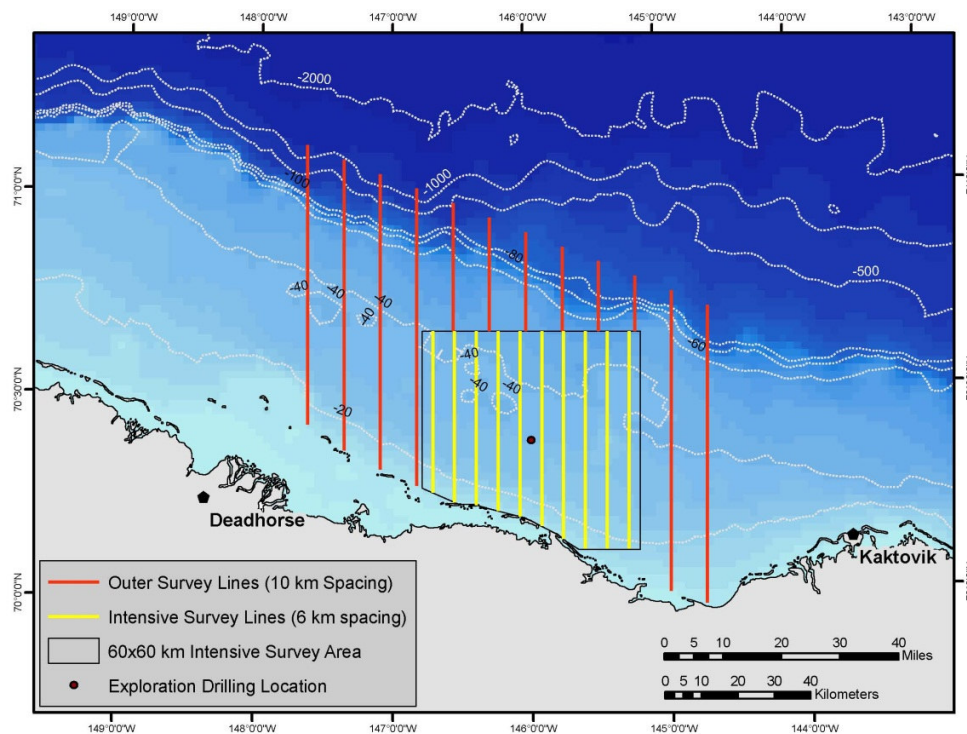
149°0'0"W 148°0'0"W 147°0'0"W 146°0'0"W 145°0'0"W 144°0'0"W 143°0'0"W

71°0'0"N
70°30'0"N
70°0'0"N

-2000
-100
-1000
-80
-500
-40
-40
-40
-40
-40
-40
-60
-20

Deadhorse
Kaktovik

Outer Survey Lines (10 km Spacing)
Intensive Survey Lines (6 km spacing)
60x60 km Intensive Survey Area
Exploration Drilling Location

0 5 10 20 30 40
Miles
0 5 10 20 30 40
Kilometers

149°0'0"W 148°0'0"W 147°0'0"W 146°0'0"W 145°0'0"W 144°0'0"W